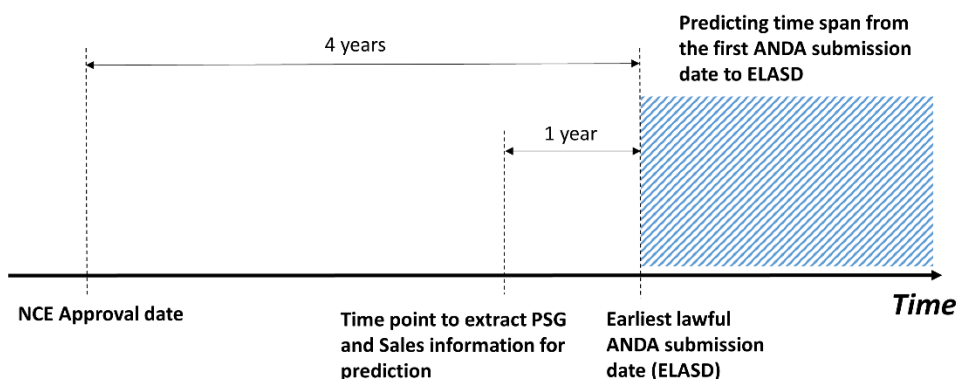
4 years

Predicting time span from the first ANDA submission date to ELASD

1 year

NCE Approval date

Time point to extract PSG and Sales information for prediction

Earliest lawful ANDA submission date (ELASD)

Time